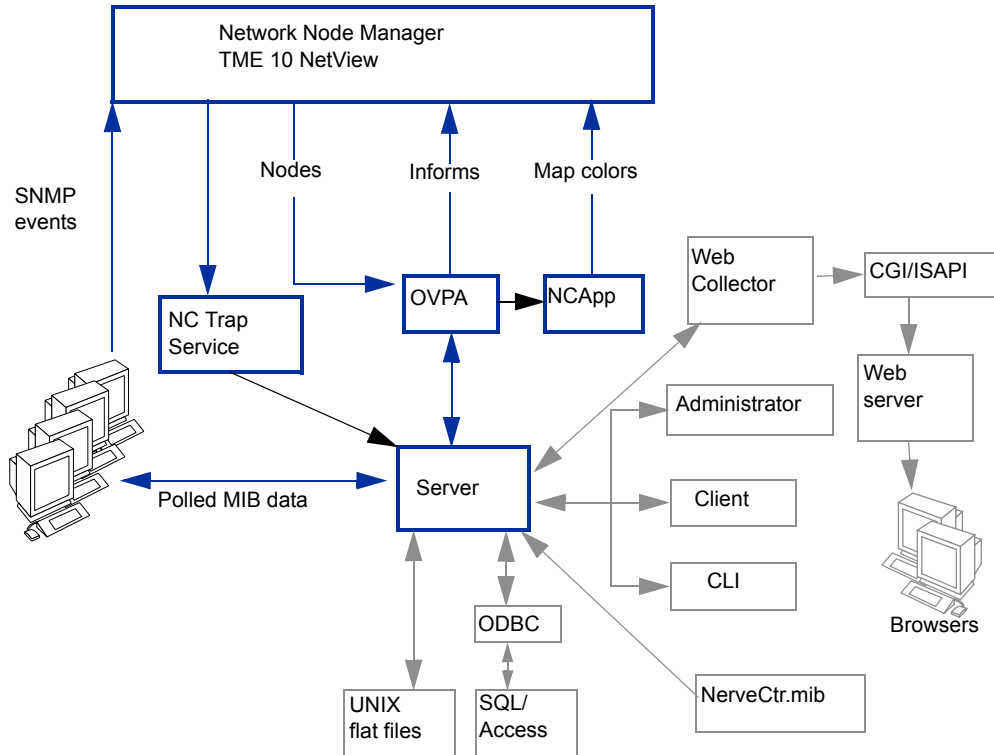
Network Node Manager
TME 10 NetView

SNMP events

Nodes

Informs

Map colors

NC Trap Service

OVPA

NCApp

Web Collector

CGI/ISAPI

Web server

Administrator

Server

Polled MIB data

Client

CLI

Browsers

ODBC

UNIX flat files

SQL/ Access

NerveCtr.mib